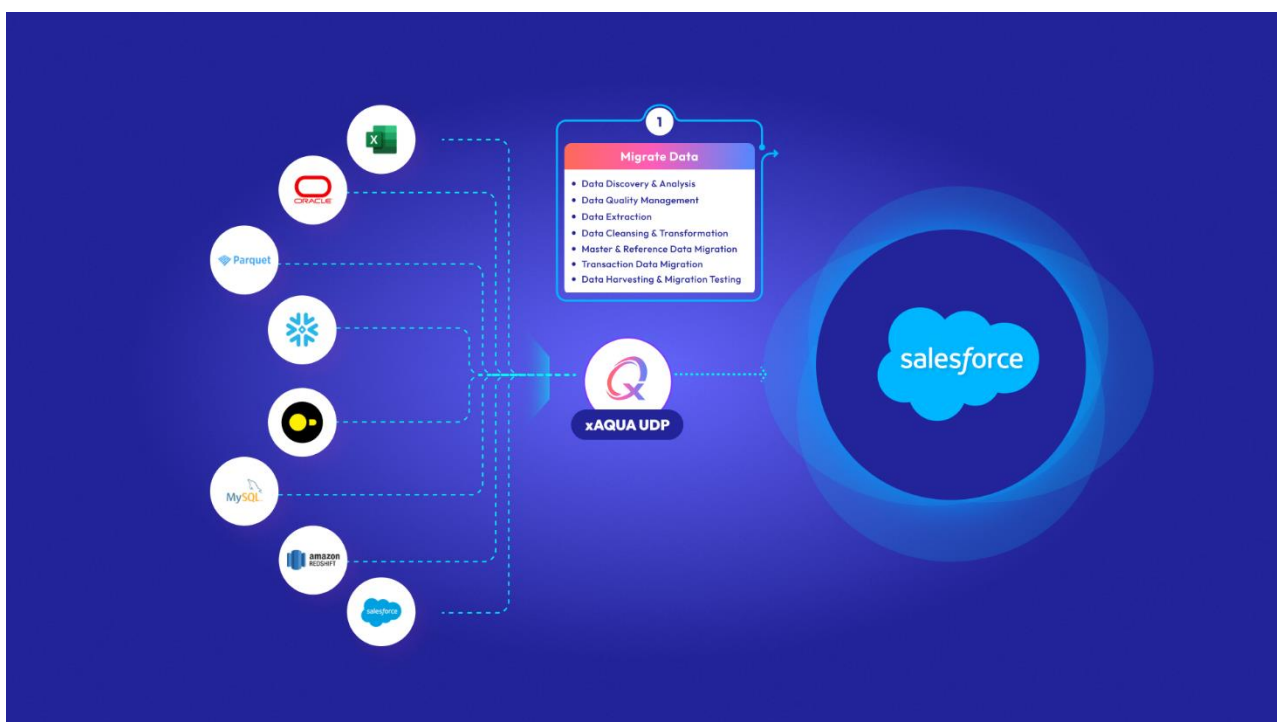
X

ORACLE

Parquet

MySQL

amazon REDSHIFT

salesforce

1

Migrate Data

• Data Discovery & Analysis
• Data Quality Management
• Data Extraction
• Data Cleansing & Transformation
• Master & Reference Data Migration
• Transaction Data Migration
• Data Harvesting & Migration Testing

xAQUA UDP

salesforce